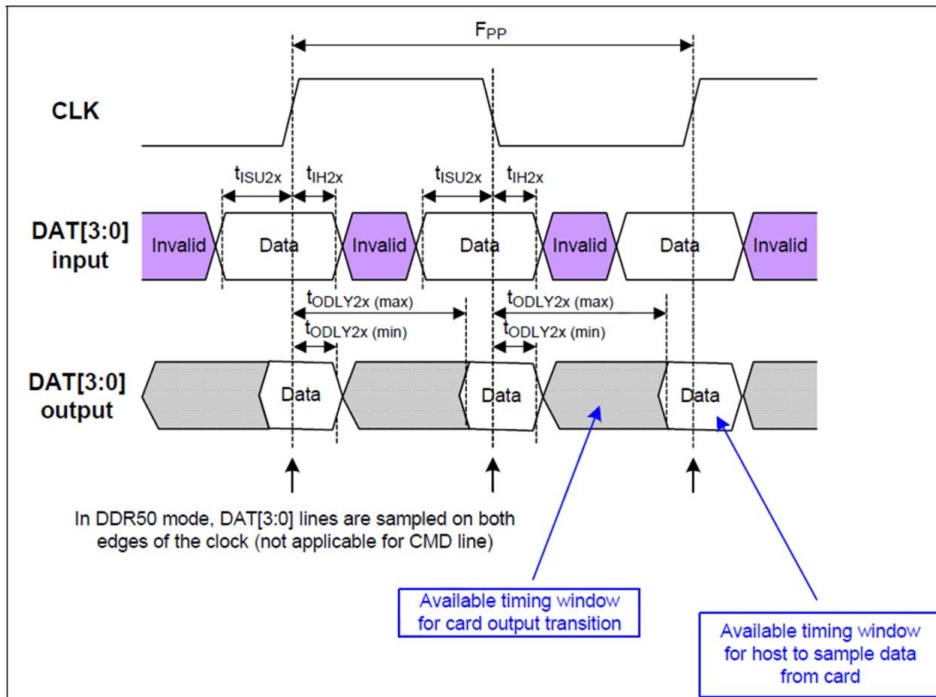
$F_{PP}$

CLK

$t_{ISU2x}$ $t_{IH2x}$ $t_{ISU2x}$ $t_{IH2x}$

DAT[3:0] input

Invalid Data Invalid Data Invalid Data Invalid

$t_{ODLY2x\ (max)}$ $t_{ODLY2x\ (max)}$

$t_{ODLY2x\ (min)}$ $t_{ODLY2x\ (min)}$

DAT[3:0] output

Data Data Data

In DDR50 mode, DAT[3:0] lines are sampled on both edges of the clock (not applicable for CMD line)

Available timing window for card output transition

Available timing window for host to sample data from card